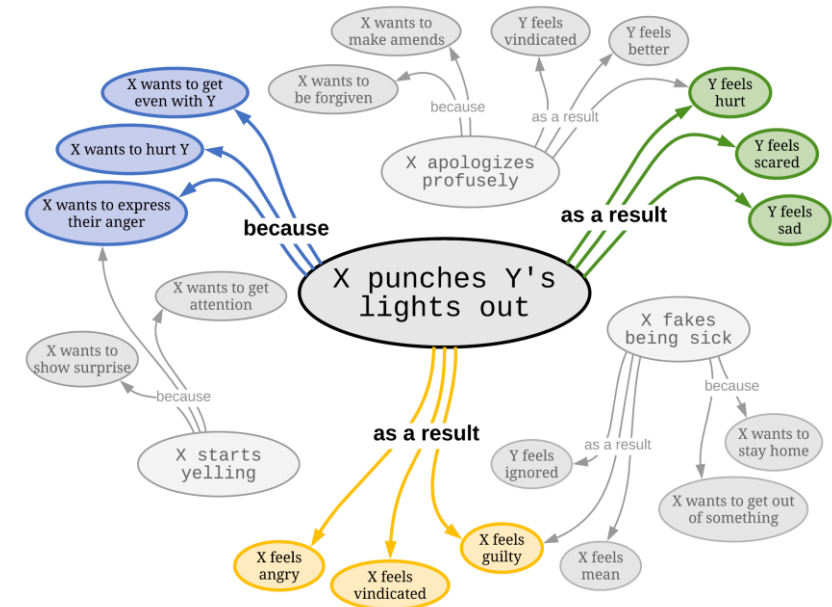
X wants to make amends

Y feels vindicated

Y feels better

X wants to be forgiven

because

as a result

Y feels hurt

X wants to get even with Y

X apologizes profusely

Y feels scared

X wants to hurt Y

X wants to express their anger

because

as a result

Y feels sad

X punches Y's lights out

X wants to get attention

X fakes being sick

X wants to show surprise

because

because

X wants to stay home

as a result

as a result

Y feels ignored

X starts yelling

X wants to get out of something

X feels angry

X feels vindicated

X feels guilty

X feels mean